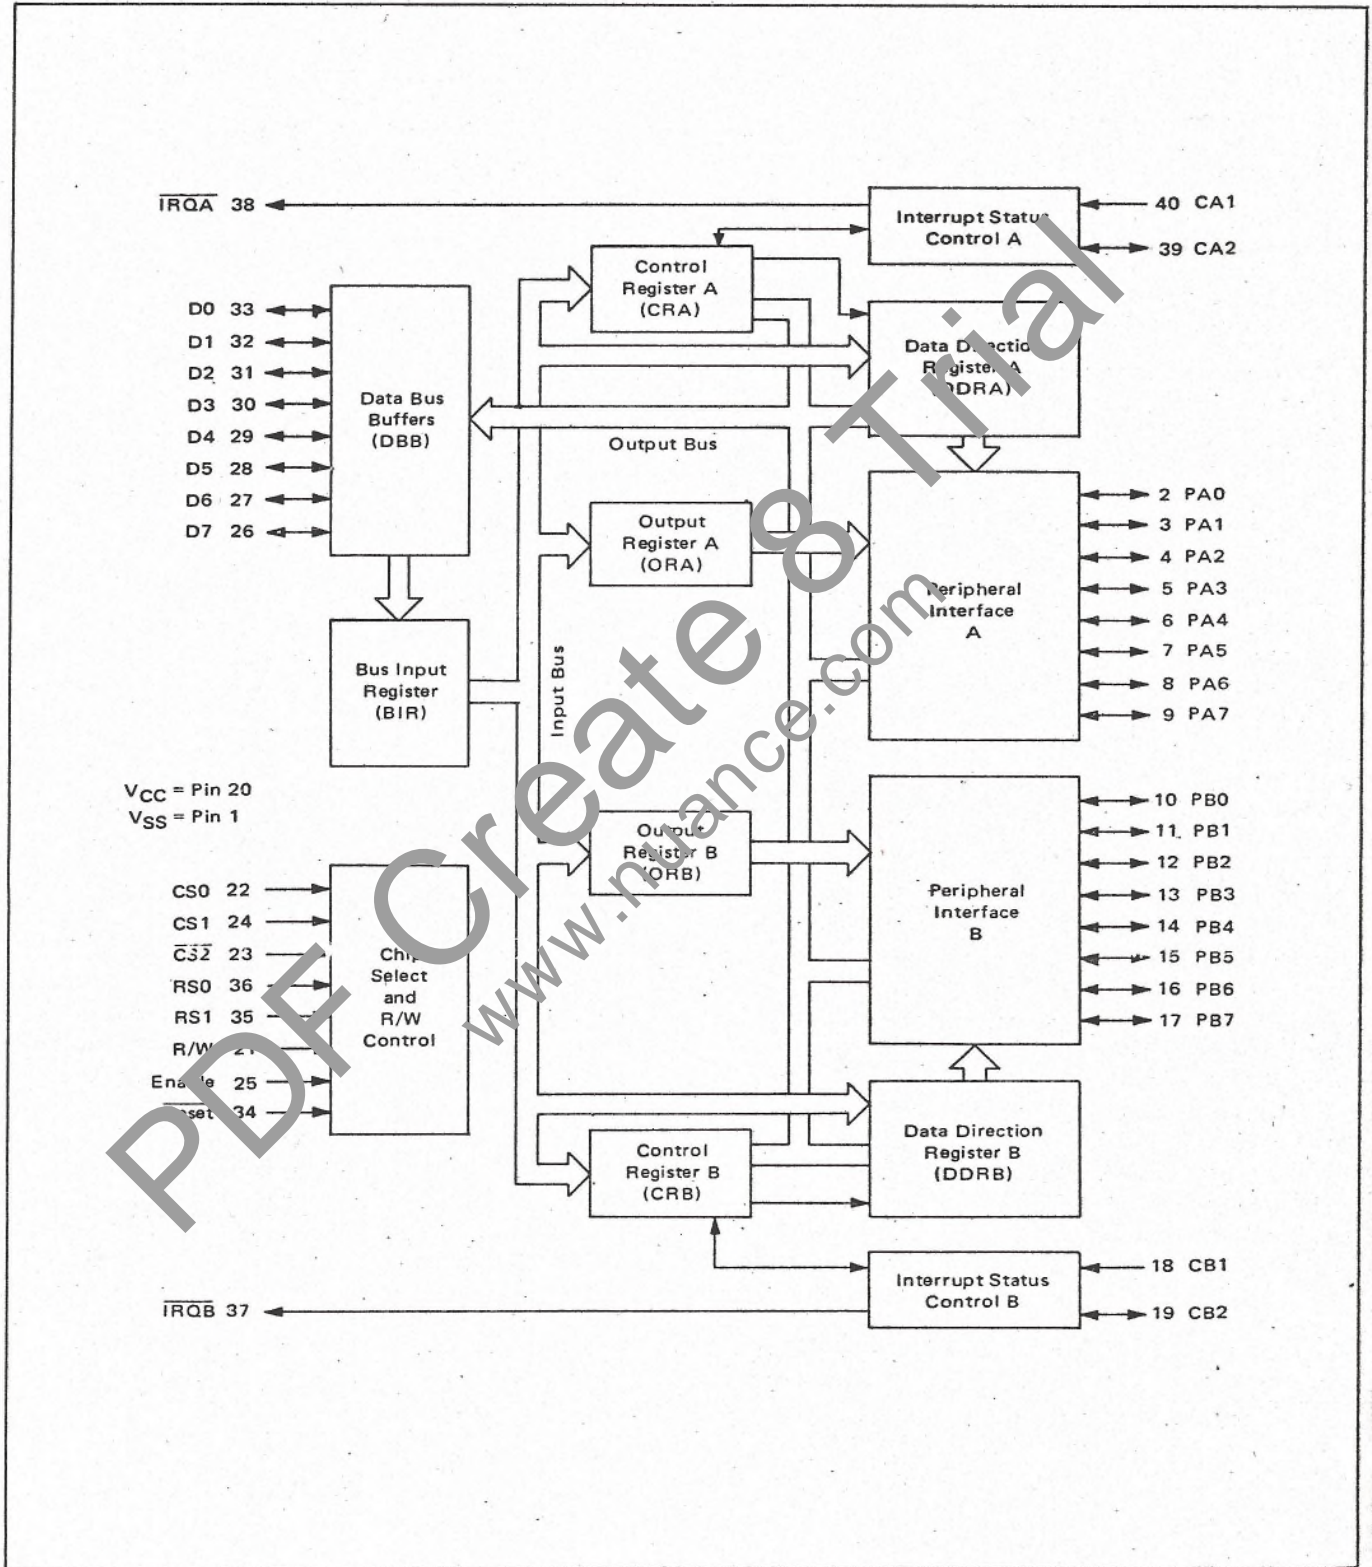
$\overline{IRQA}$ 38

Interrupt Status Control A

40 CA1

39 CA2

D0 33

D1 32

D2 31

D3 30

D4 29

D5 28

D6 27

D7 26

Data Bus Buffers (DBB)

Control Register A (CRA)

Data Direction Register A (DDRA)

Output Bus

Output Register A (ORA)

Peripheral Interface A

2 PA0

3 PA1

4 PA2

5 PA3

6 PA4

7 PA5

8 PA6

9 PA7

Bus Input Register (BIR)

Input Bus

$V_{CC}$ = Pin 20
$V_{SS}$ = Pin 1

Output Register B (ORB)

Peripheral Interface B

10 PB0

11 PB1

12 PB2

13 PB3

14 PB4

15 PB5

16 PB6

17 PB7

CS0 22

CS1 24

$\overline{CS2}$ 23

RS0 36

RS1 35

R/W 21

Enable 25

$\overline{Reset}$ 34

Chip Select and R/W Control

Control Register B (CRB)

Data Direction Register B (DDRB)

Interrupt Status Control B

18 CB1

19 CB2

$\overline{IRQB}$ 37

PDF Create 8 Trial

www.nuance.com